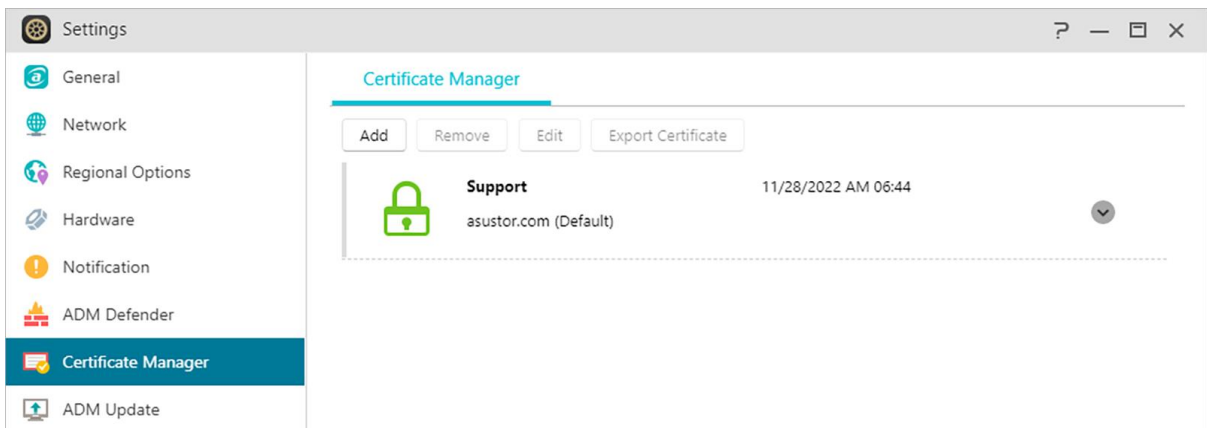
Settings

?

General
Network
Regional Options
Hardware
Notification
ADM Defender
Certificate Manager
ADM Update

Certificate Manager

Add
Remove
Edit
Export Certificate

Support
11/28/2022 AM 06:44
asustor.com (Default)